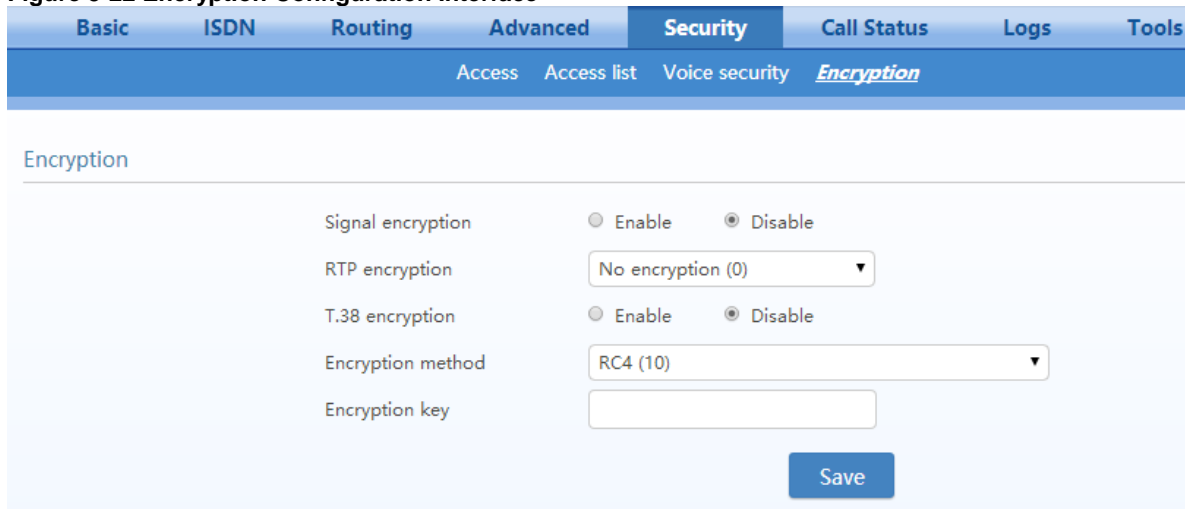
Figure 5-22 Encryption Configuration Interface

Basic ISDN Routing Advanced Security Call Status Logs Tools

Access Access list Voice security Encryption

Encryption

Signal encryption ○ Enable ◉ Disable

RTP encryption No encryption (0)

T.38 encryption ○ Enable ◉ Disable

Encryption method RC4 (10)

Encryption key

Save